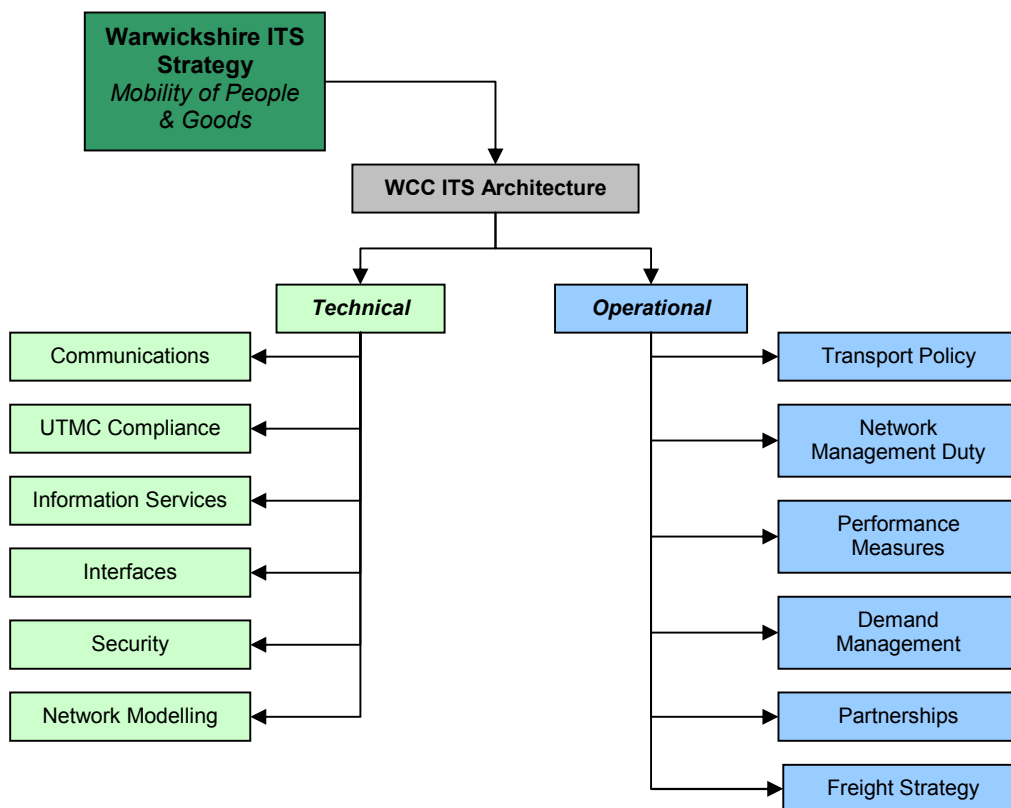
Warwickshire ITS Strategy
Mobility of People & Goods

WCC ITS Architecture

Technical

Communications

UTMC Compliance

Information Services

Interfaces

Security

Network Modelling

Operational

Transport Policy

Network Management Duty

Performance Measures

Demand Management

Partnerships

Freight Strategy